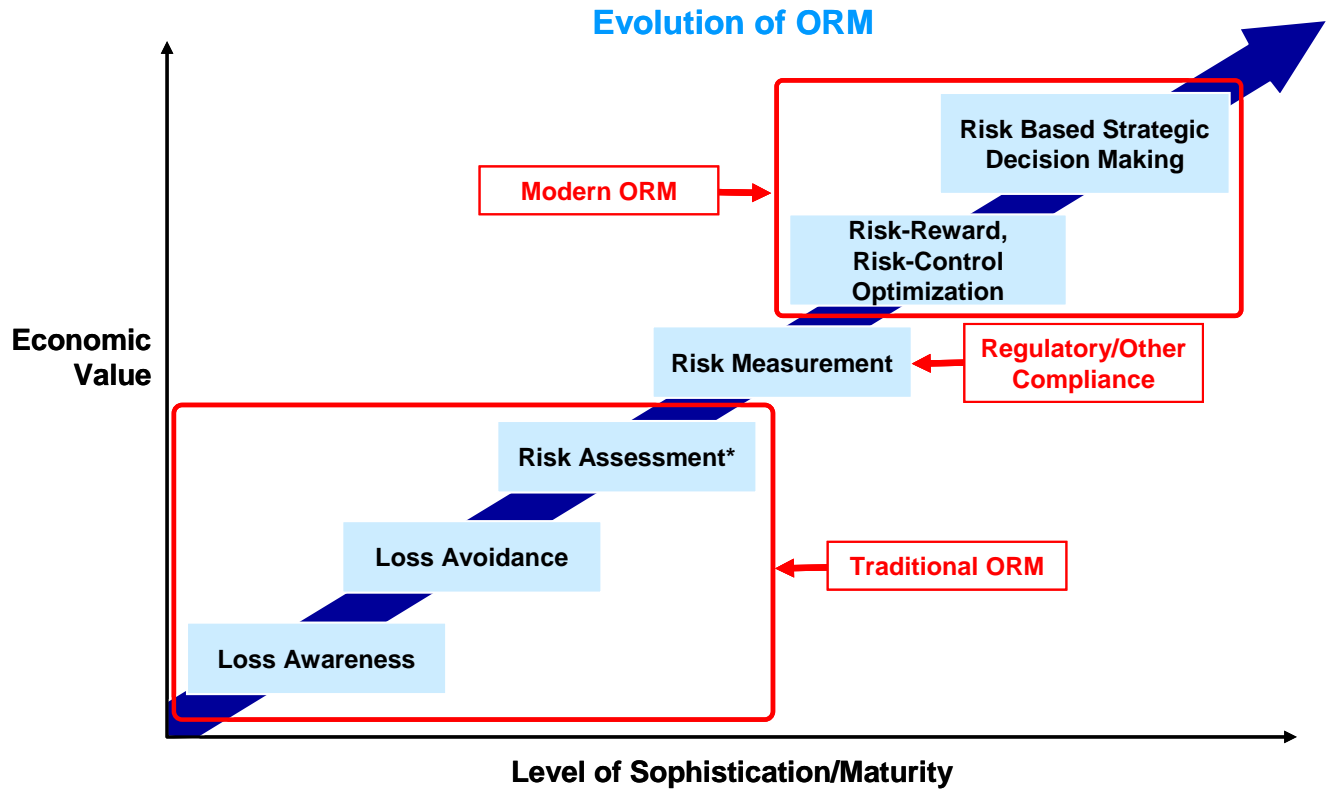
Evolution of ORM

Risk Based Strategic Decision Making

Modern ORM

Risk-Reward, Risk-Control Optimization

Economic Value

Risk Measurement

Regulatory/Other Compliance

Risk Assessment*

Loss Avoidance

Traditional ORM

Loss Awareness

Level of Sophistication/Maturity